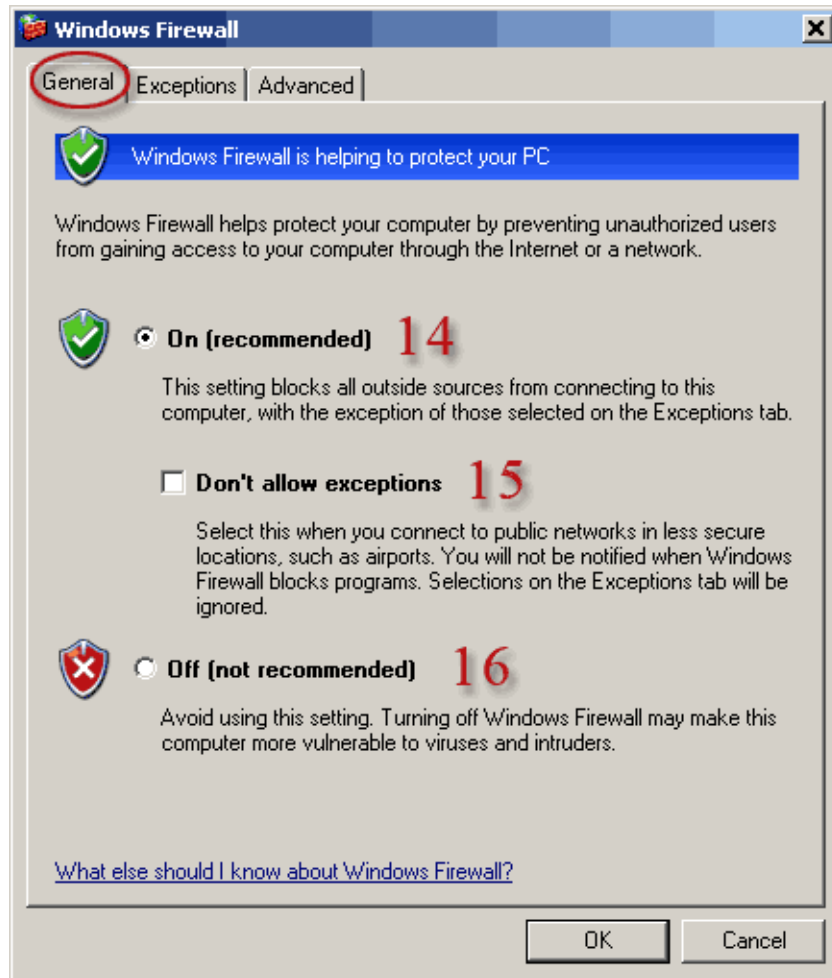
Windows Firewall

X

General Exceptions Advanced

Windows Firewall is helping to protect your PC

Windows Firewall helps protect your computer by preventing unauthorized users from gaining access to your computer through the Internet or a network.

On (recommended) 14

This setting blocks all outside sources from connecting to this computer, with the exception of those selected on the Exceptions tab.

Don't allow exceptions 15

Select this when you connect to public networks in less secure locations, such as airports. You will not be notified when Windows Firewall blocks programs. Selections on the Exceptions tab will be ignored.

Off (not recommended) 16

Avoid using this setting. Turning off Windows Firewall may make this computer more vulnerable to viruses and intruders.

What else should I know about Windows Firewall?

OK

Cancel